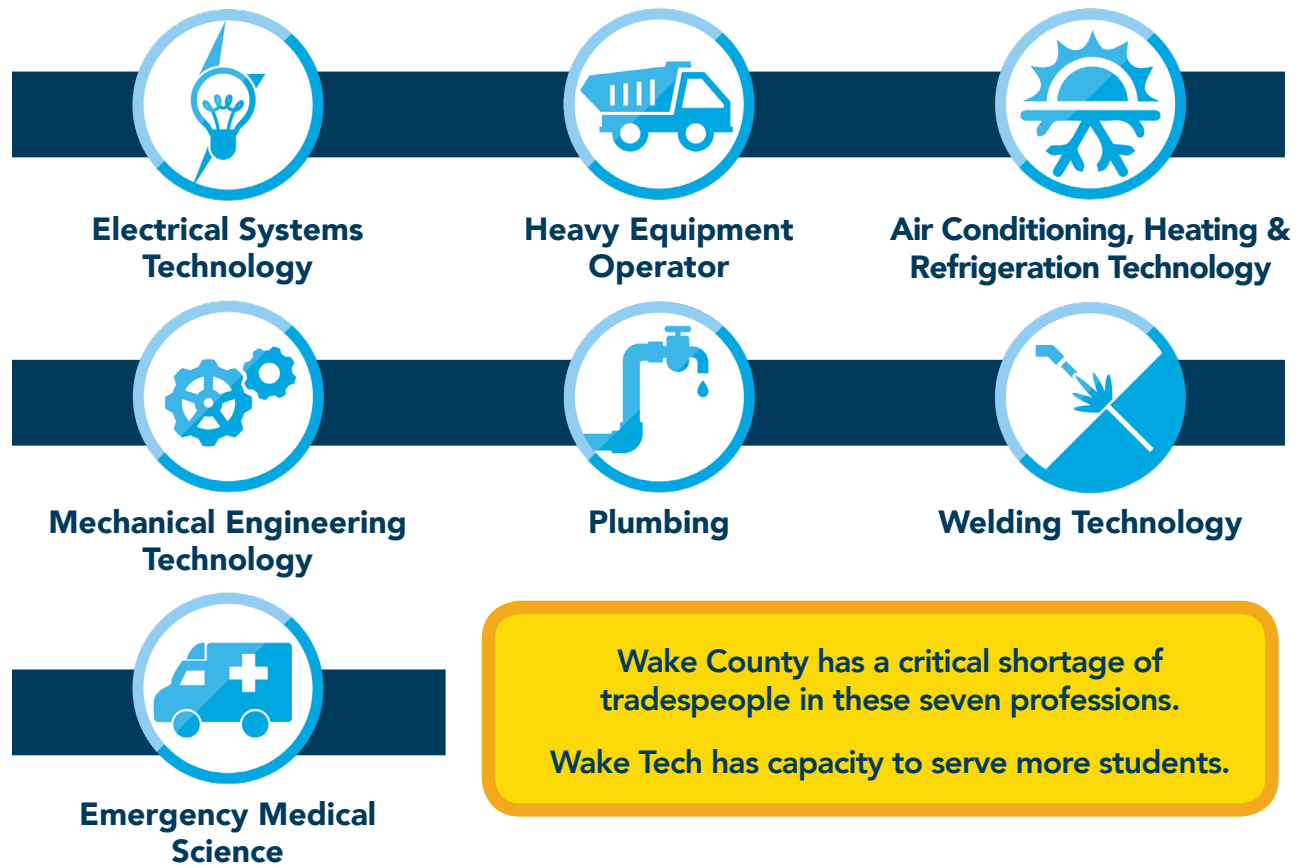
Electrical Systems Technology

Heavy Equipment Operator

Air Conditioning, Heating & Refrigeration Technology

Mechanical Engineering Technology

Plumbing

Welding Technology

Emergency Medical Science

Wake County has a critical shortage of tradespeople in these seven professions.

Wake Tech has capacity to serve more students.